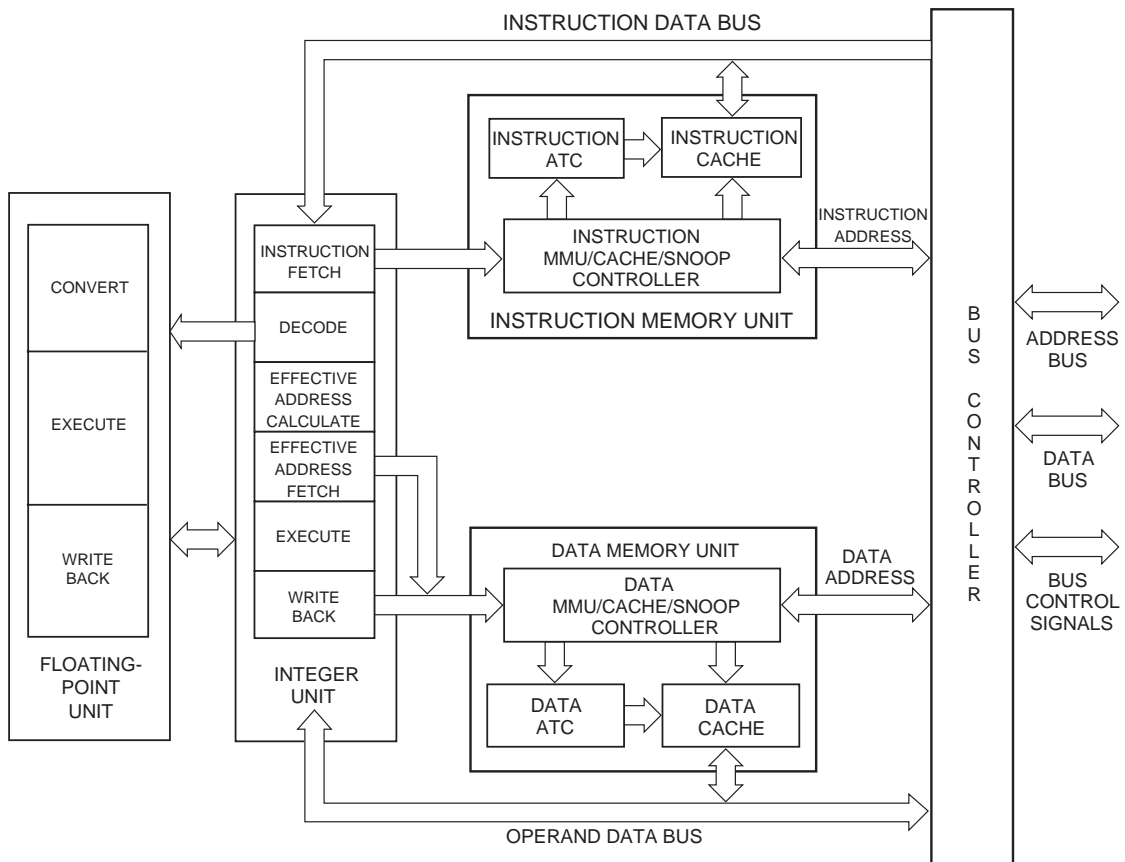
INSTRUCTION DATA BUS

INSTRUCTION ATC

INSTRUCTION CACHE

INSTRUCTION ADDRESS

INSTRUCTION MMU/CACHE/SNOOP CONTROLLER

INSTRUCTION MEMORY UNIT

CONVERT

EXECUTE

WRITE BACK

FLOATING-POINT UNIT

INSTRUCTION FETCH

DECODE

EFFECTIVE ADDRESS CALCULATE

EFFECTIVE ADDRESS FETCH

EXECUTE

WRITE BACK

INTEGER UNIT

DATA MEMORY UNIT

DATA MMU/CACHE/SNOOP CONTROLLER

DATA ADDRESS

DATA ATC

DATA CACHE

B U S C O N T R O L L E R

ADDRESS BUS

DATA BUS

BUS CONTROL SIGNALS

OPERAND DATA BUS